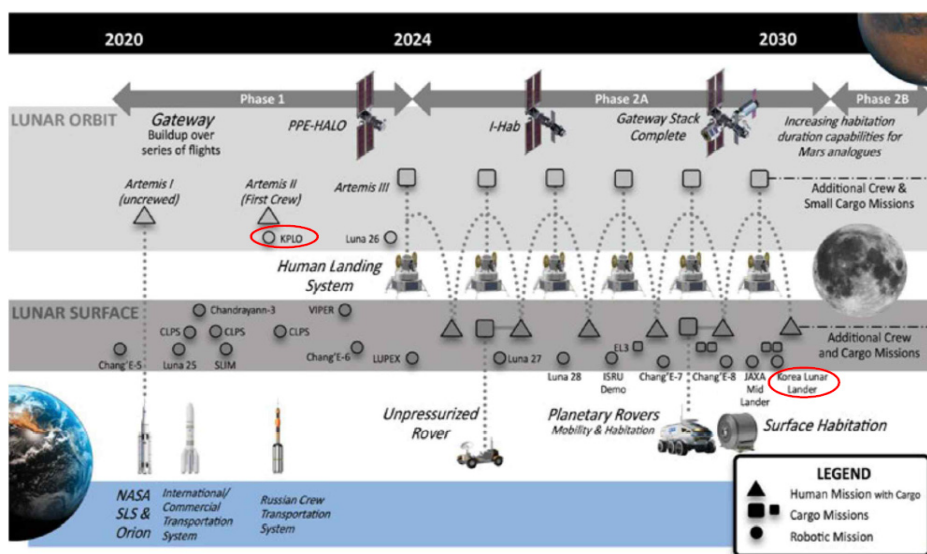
2020

2024

2030

Phase 1

Phase 2A

Phase 2B

LUNAR ORBIT

Gateway
Buildup over series of flights

PPE-HALO

I-Hab

Gateway Stack Complete

Increasing habitation duration capabilities for Mars analogues

Artemis I (uncrewed)

Artemis II (First Crew)

Artemis III

KPLO

Luna 26

Additional Crew & Small Cargo Missions

Human Landing System

LUNAR SURFACE

Chandrayann-3

VIPER

CLPS

CLPS

CLPS

Chang'E-5

Luna 25

SUM

Chang'E-6

LUPEX

Luna 27

Luna 28

EL3

ISRU Demo

Chang'E-7

Chang'E-8

JAXA Mid Lander

Korea Lunar Lander

Additional Crew and Cargo Missions

Unpressurized Rover

Planetary Rovers
Mobility & Habitation

Surface Habitation

NASA SLS & Orion

International/ Commercial Transportation System

Russian Crew Transportation System

LEGEND

Human Mission with Cargo

Cargo Missions

Robotic Mission